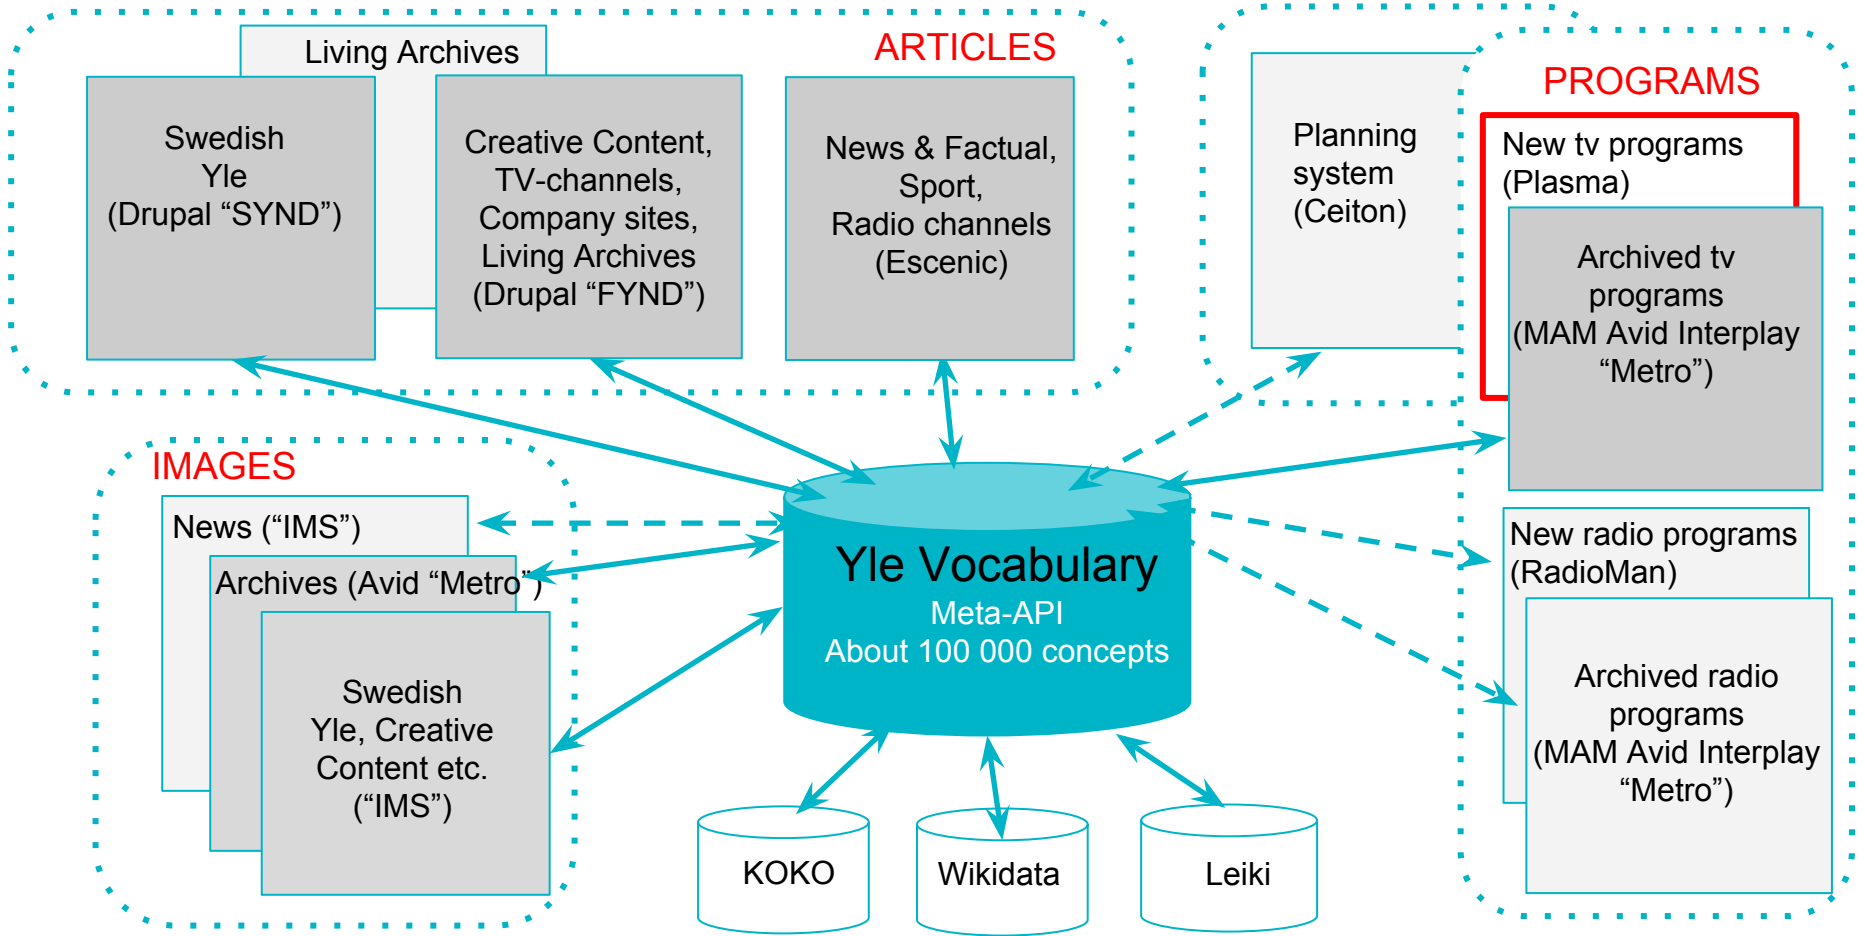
Living Archives

ARTICLES

Swedish Yle (Drupal “SYND”)

Creative Content, TV-channels, Company sites, Living Archives (Drupal “FYND”)

News & Factual, Sport, Radio channels (Escenic)

Planning system (Ceiton)

PROGRAMS

New tv programs (Plasma)

Archived tv programs (MAM Avid Interplay “Metro”)

IMAGES

News (“IMS”)

Archives (Avid “Metro”)

Swedish Yle, Creative Content etc. (“IMS”)

Yle Vocabulary
Meta-API
About 100 000 concepts

New radio programs (RadioMan)

Archived radio programs (MAM Avid Interplay “Metro”)

KOKO

Wikidata

Leiki